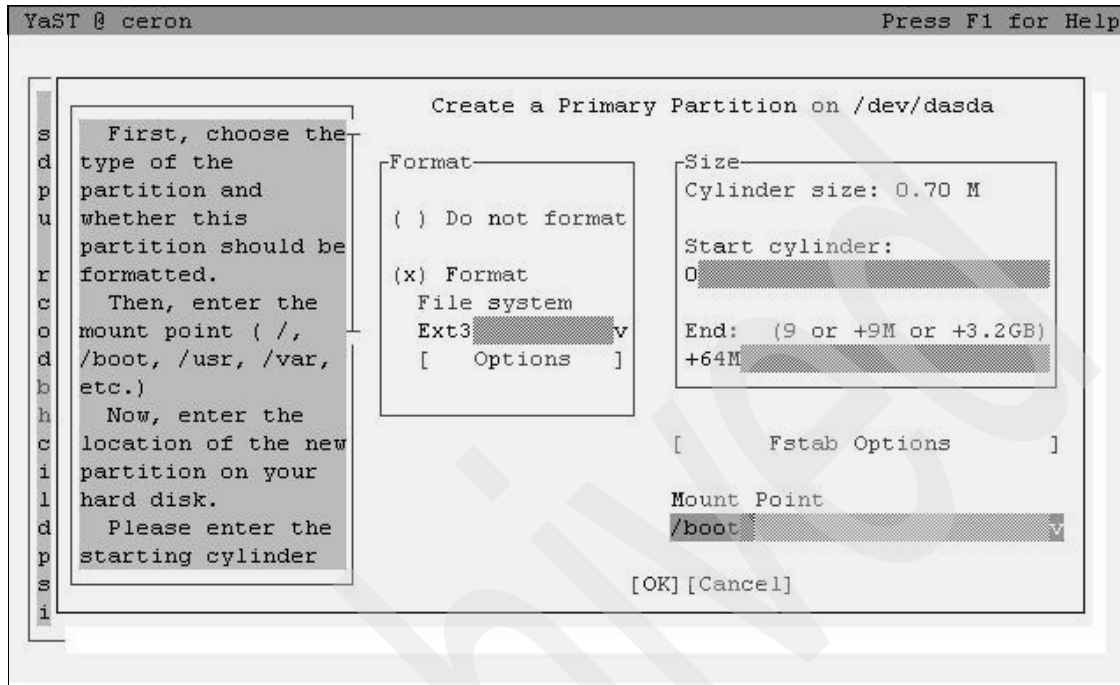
YaST @ ceron

Press F1 for Help

Create a Primary Partition on /dev/dasda

s
d
p
u

r
c
o
d
b
h
c
i
l
d
p
s
i

First, choose the type of the partition and whether this partition should be formatted.

Then, enter the mount point ( /, /boot, /usr, /var, etc.)

Now, enter the location of the new partition on your hard disk.

Please enter the starting cylinder

Format

( ) Do not format

(x) Format

File system

Ext3 v

[ Options ]

Size

Cylinder size: 0.70 M

Start cylinder:

0

End: (9 or +9M or +3.2GB)

+64M

[ Fstab Options ]

Mount Point

/boot v

[OK] [Cancel]